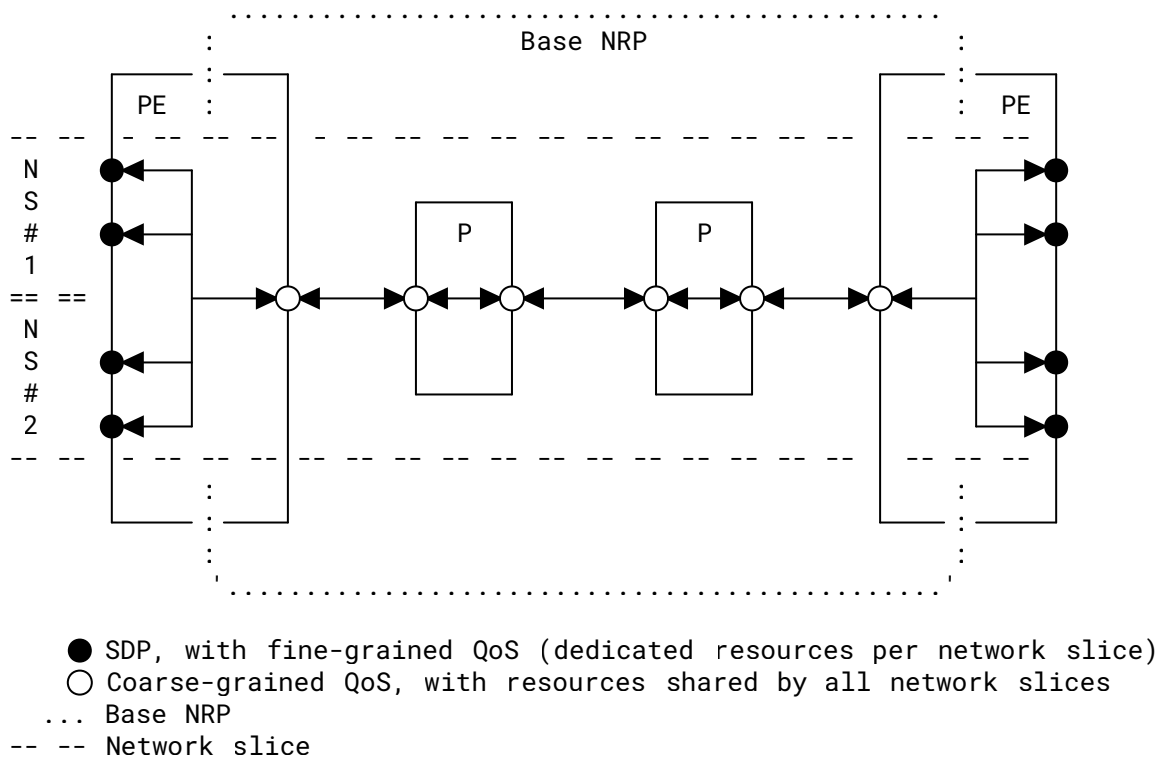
Base NRP

PE

PE

N
S
#
1

N
S
#
2

P

P

SDP, with fine-grained QoS (dedicated resources per network slice)
Coarse-grained QoS, with resources shared by all network slices
... Base NRP
-- -- Network slice